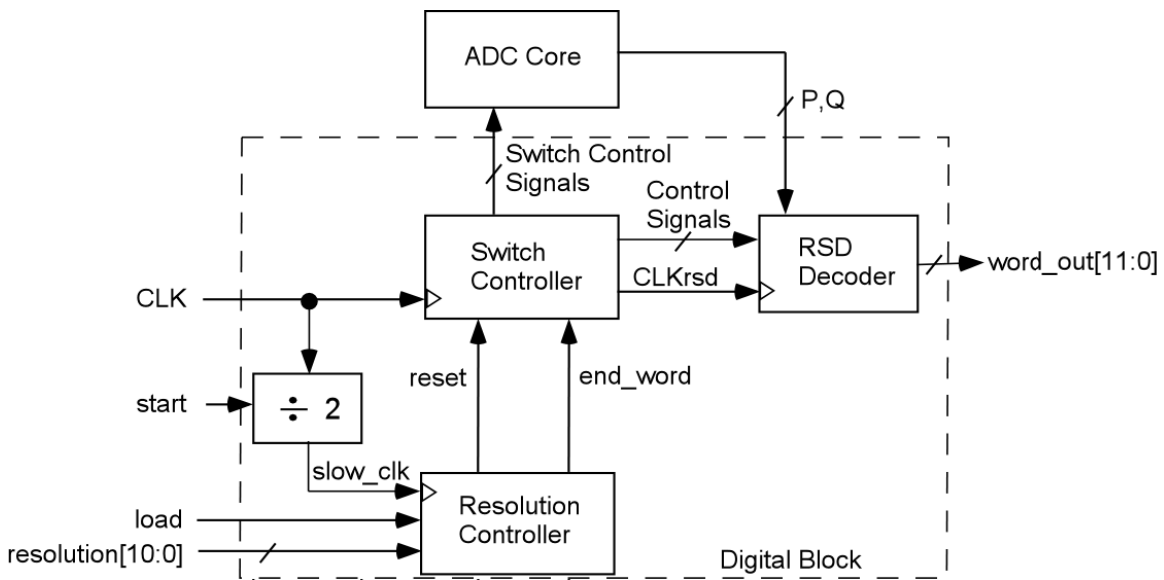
ADC Core

P,Q

Switch Control Signals

Control Signals

Switch Controller

RSD Decoder

word_out[11:0]

CLKrsd

CLK

reset

end_word

start

$\div$ 2

slow_clk

Resolution Controller

load

resolution[10:0]

Digital Block